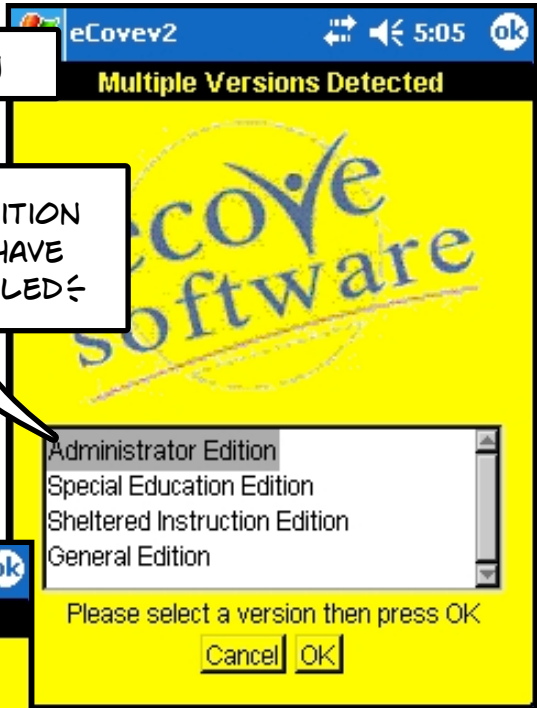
eCovev2
5:05
ok
Multiple Versions Detected

ITION
HAVE
LLED

ecove
software

Administrator Edition
Special Education Edition
Sheltered Instruction Edition
General Edition

ok

Please select a version then press OK
Cancel
OK